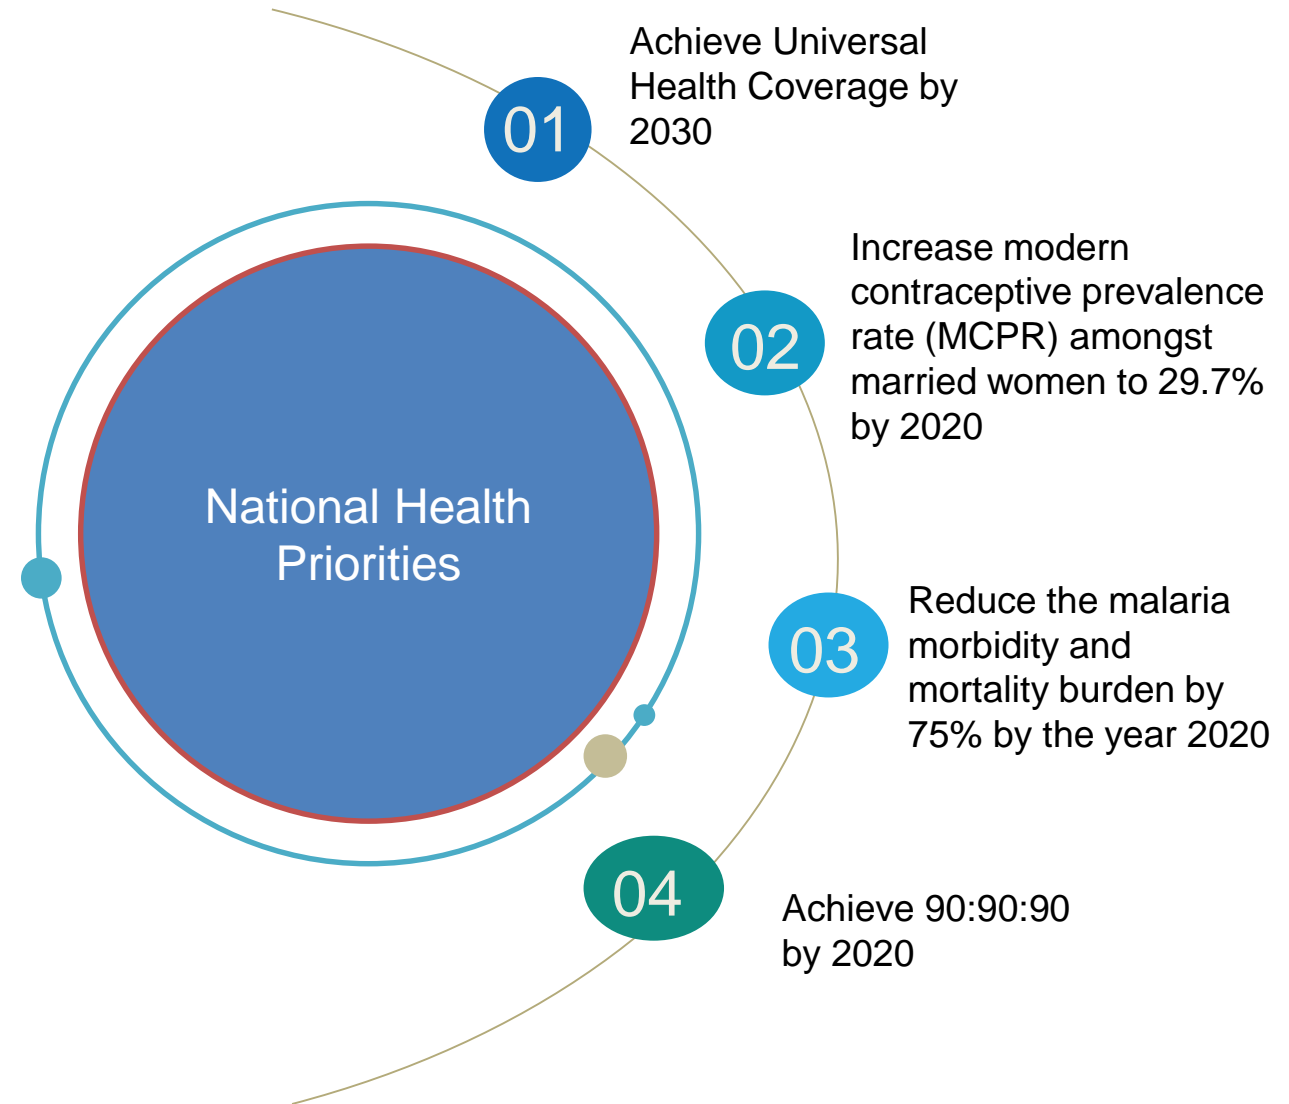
National Health Priorities

01

Achieve Universal Health Coverage by 2030

02

Increase modern contraceptive prevalence rate (MCPR) amongst married women to 29.7% by 2020

03

Reduce the malaria morbidity and mortality burden by 75% by the year 2020

04

Achieve 90:90:90 by 2020